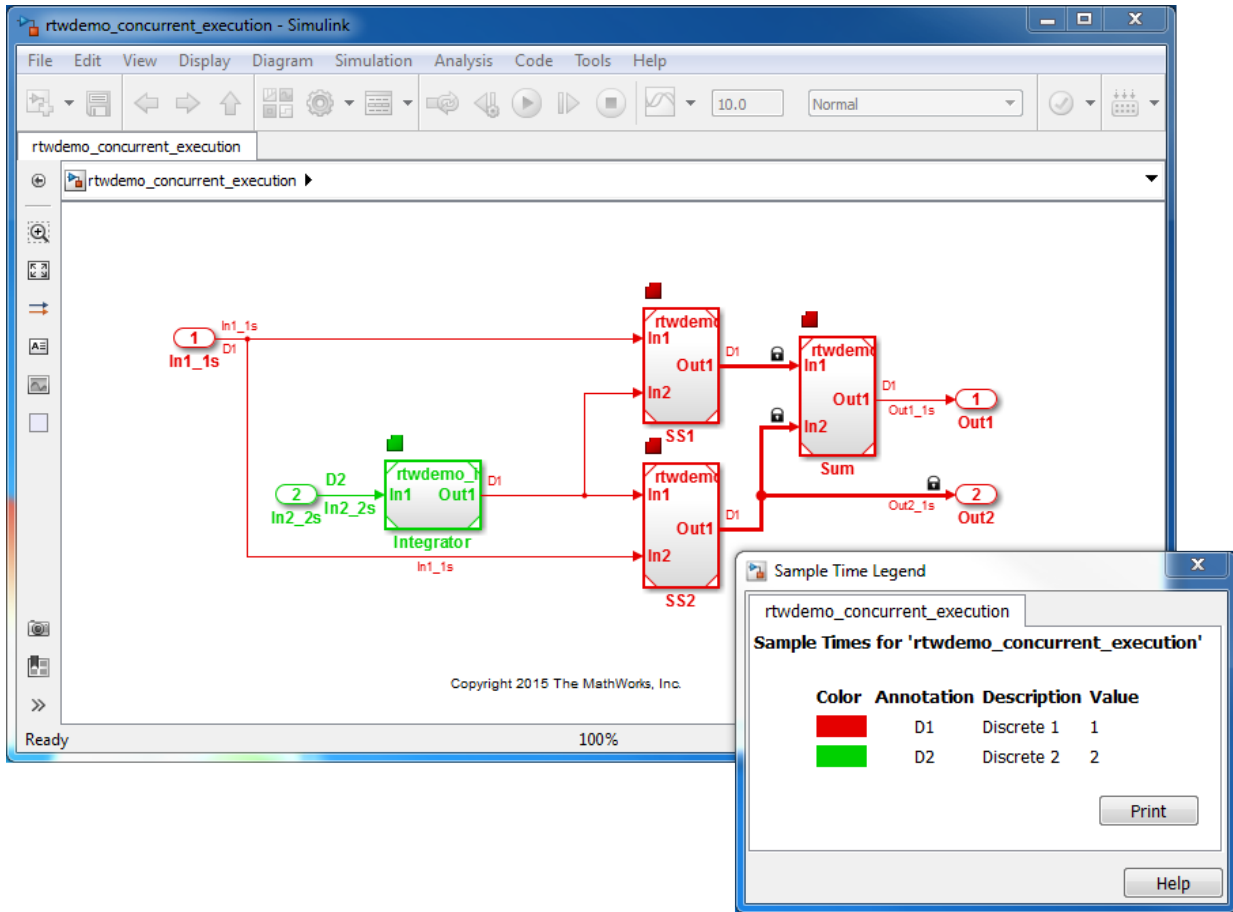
rtwdemo_concurrent_execution - Simulink

File Edit View Display Diagram Simulation Analysis Code Tools Help

10.0

Normal

rtwdemo_concurrent_execution

rtwdemo_concurrent_execution

1
In1_1s
In1_1s
D1

rtwdemo
In1
Out1
In2
SS1

D1

rtwdemo
In1
Out1
In2
Sum

D1
Out1_1s
1
Out1

2
In2_2s
D2
In2_2s

rtwdemo_
In1
Out1
Integrator

D1

rtwdemo
In1
Out1
In2
SS2

D1

Out2_1s
2
Out2

In1_1s

Copyright 2015 The MathWorks, Inc.

Ready

100%

Sample Time Legend

rtwdemo_concurrent_execution

Sample Times for 'rtwdemo_concurrent_execution'

| Color | Annotation | Description | Value |
|---|---|---|---|
| | D1 | Discrete 1 | 1 |
| | D2 | Discrete 2 | 2 |

Print

Help